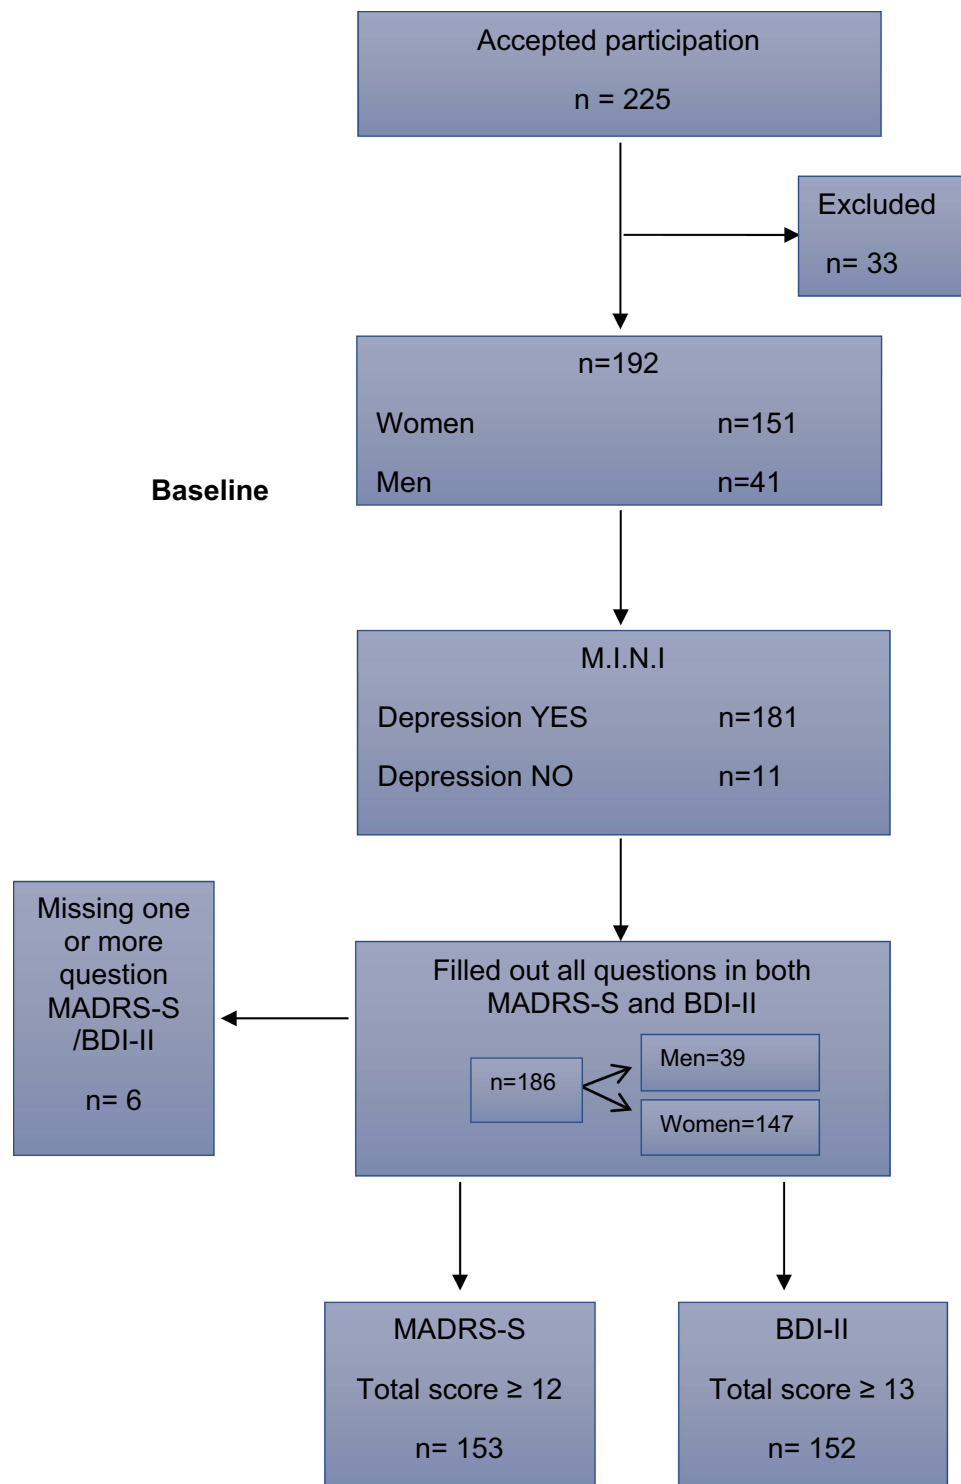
Accepted participation

n = 225

Excluded

n= 33

n=192

Women n=151

Men n=41

Baseline

M.I.N.I

Depression YES n=181

Depression NO n=11

Missing one or more question MADRS-S /BDI-II

n= 6

Filled out all questions in both MADRS-S and BDI-II

n=186

Men=39

Women=147

MADRS-S

Total score ≥ 12

n= 153

BDI-II

Total score ≥ 13

n= 152